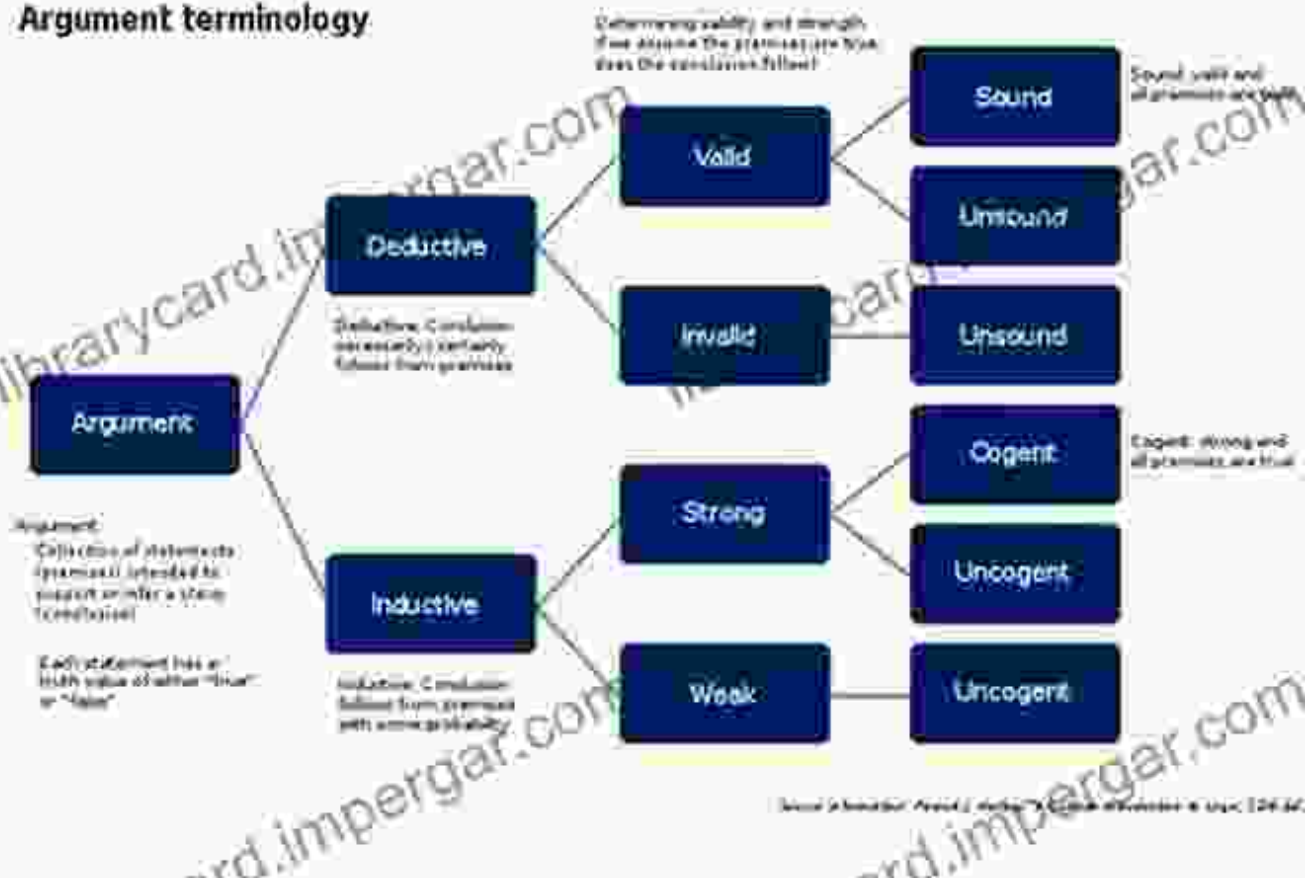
Argument terminology

Determining validity and strength: If we assume the premises are true, does the conclusion follow?

Argument

Argument: Collection of statements (premises) intended to support or infer a claim (conclusion)

Each statement has a truth value of either "true" or "false"

Deductive

Deductive: Conclusion necessarily / certainly follows from premises

Inductive

Inductive: Conclusion follows from premises with some probability

Valid

Invalid

Strong

Weak

Sound

Sound: valid and all premises are true

Unsound

Unsound

Cogent

Cogent: strong and all premises are true

Uncogent

Uncogent

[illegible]

librarycard.impergar.com
librarycard.impergar.com
librarycard.impergar.com
librarycard.impergar.com